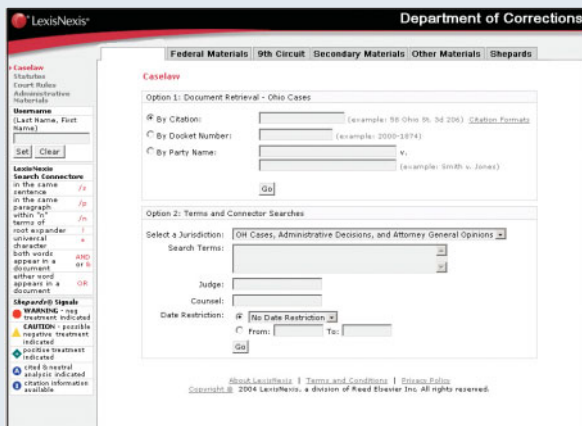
LexisNexis

Department of Corrections

Federal Materials | 9th Circuit | Secondary Materials | Other Materials | Shepards

» Caselaw
Statutes
Court Rules
Administrative Materials

Username
(Last Name, First Name)

Set Clear

LexisNexis Search Connectors
in the same sentence /s
in the same paragraph /p
within "n" terms of /n
root expander !
universal character *
both words appear in a document AND or &
either word appears in a document OR

Shepards® Signals
WARNING - neg treatment indicated
CAUTION - possible negative treatment indicated
positive treatment indicated
cited & neutral analysis indicated
citation information available

Caselaw

Option 1: Document Retrieval - Ohio Cases

By Citation: (example: 58 Ohio St. 3d 206) Citation Formats
By Docket Number: (example: 2000-1874)
By Party Name: v.
(example: Smith v. Jones)

Go

Option 2: Terms and Connector Searches

Select a Jurisdiction: OH Cases, Administrative Decisions, and Attorney General Opinions
Search Terms:
Judge:
Counsel:
Date Restriction: No Date Restriction
From: To:
Go

About LexisNexis | Terms and Conditions | Privacy Policy
Copyright © 2004 LexisNexis, a division of Reed Elsevier Inc. All rights reserved.